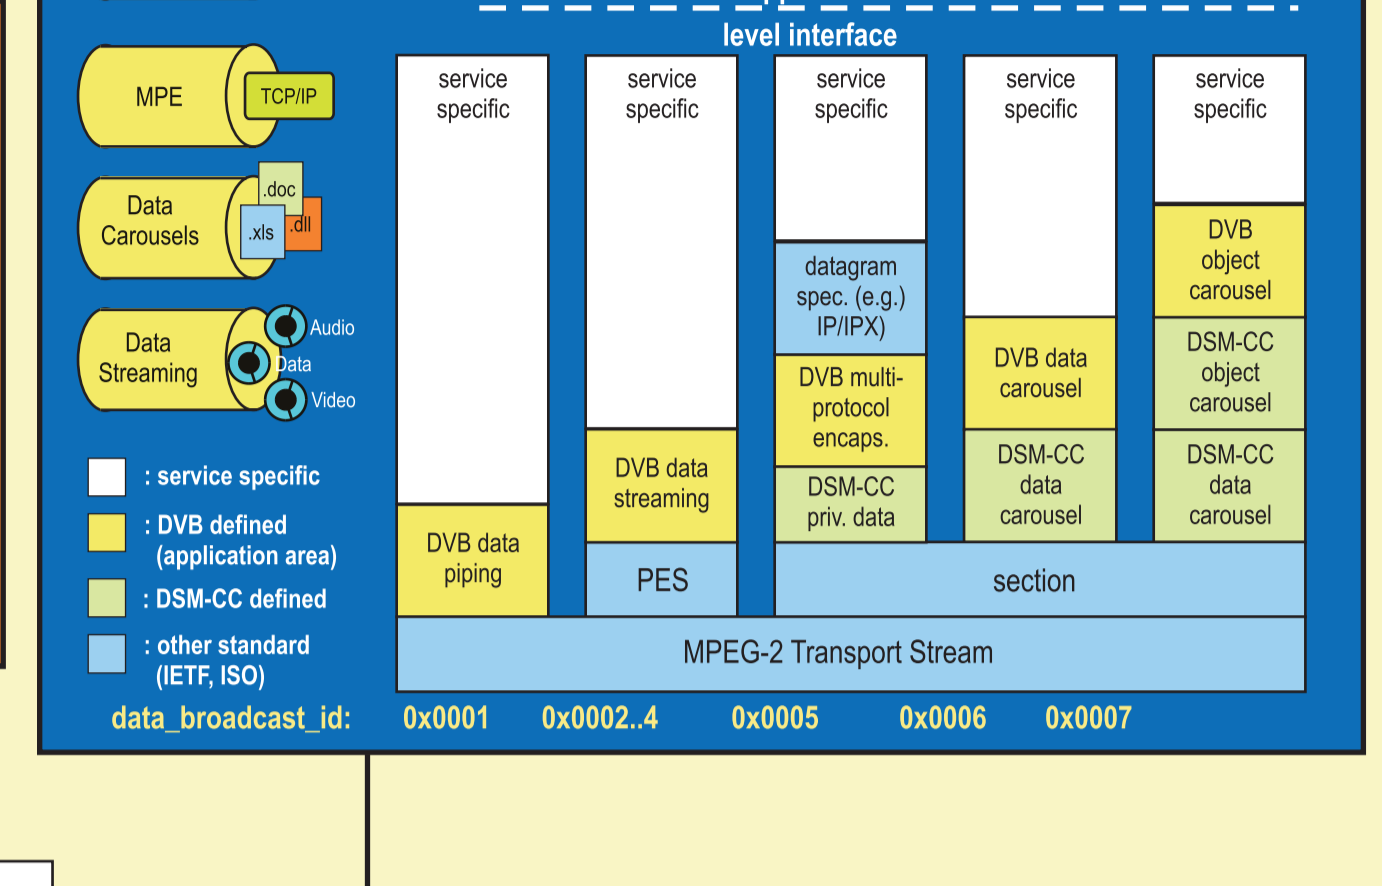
level interface

MPE
TCP/IP

Data Carousels
.doc
.xls
.dll

Data Streaming
Audio
Data
Video

: service specific
: DVB defined (application area)
: DSM-CC defined
: other standard (IETF, ISO)

| service specific | service specific | service specific | service specific | service specific |
|---|---|---|---|---|
| DVB data piping | DVB data streaming | datagram spec. (e.g.) IP/IPX) | | DVB object carousel |
| | PES | DVB multi-protocol encaps. | DVB data carousel | DSM-CC object carousel |
| | | DSM-CC priv. data | DSM-CC data carousel | DSM-CC data carousel |
| | | section | | |

MPEG-2 Transport Stream

data_broadcast_id: 0x0001 0x0002..4 0x0005 0x0006 0x0007